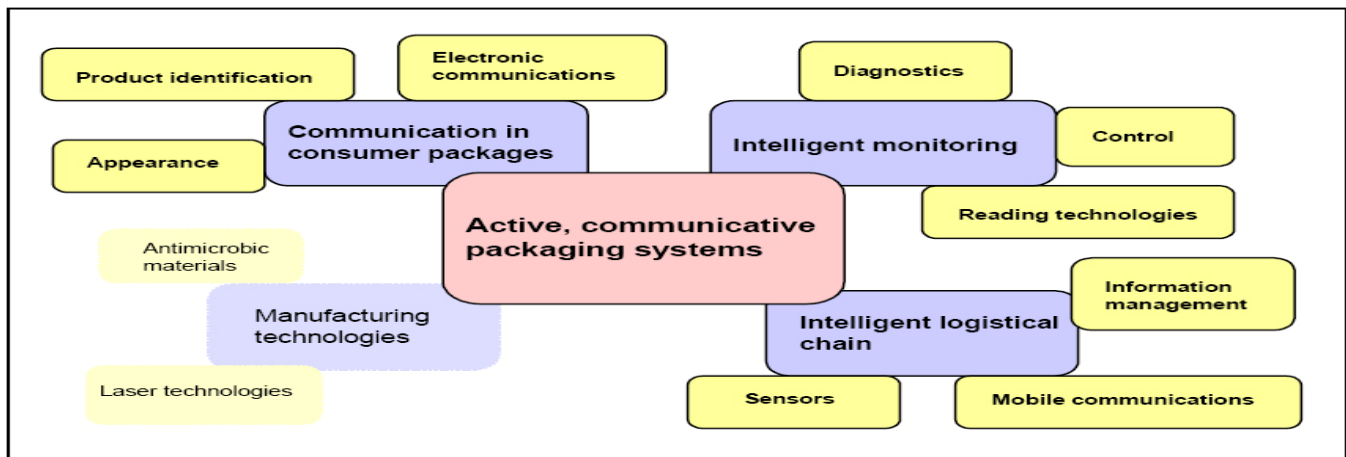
Product identification

Electronic communications

Communication in consumer packages

Appearance

Diagnostics

Intelligent monitoring

Control

Reading technologies

Active, communicative packaging systems

Antimicrobic materials

Manufacturing technologies

Laser technologies

Information management

Intelligent logistical chain

Sensors

Mobile communications